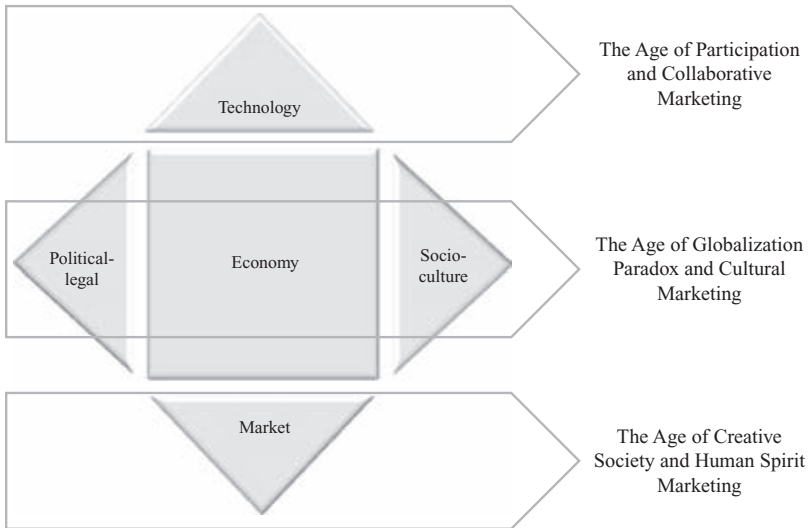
Technology

The Age of Participation and Collaborative Marketing

Political-legal

Economy

Socio-culture

The Age of Globalization Paradox and Cultural Marketing

Market

The Age of Creative Society and Human Spirit Marketing